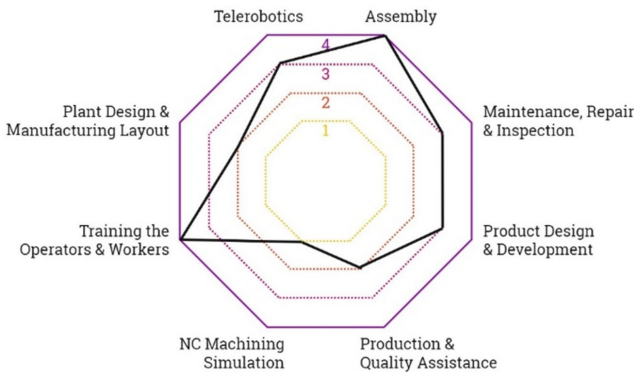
Telerobotics

Assembly

4

3

2

1

Maintenance, Repair & Inspection

Product Design & Development

Production & Quality Assistance

NC Machining Simulation

Training the Operators & Workers

Plant Design & Manufacturing Layout